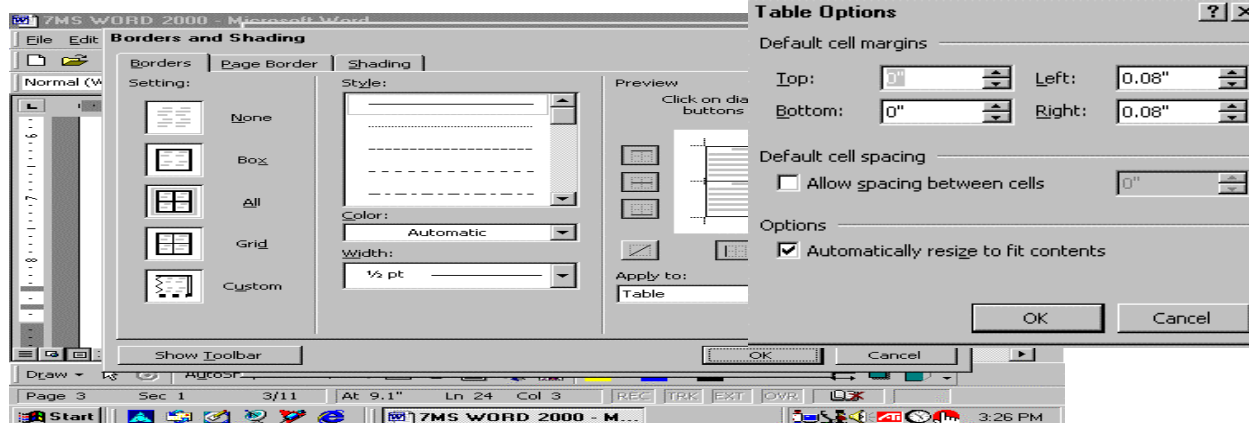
7MS WORD 2000 - Microsoft Word
File Edit
Normal (W
Borders and Shading
Borders | Page Border | Shading
Setting:
None
Box
All
Grid
Custom
Style:
Color:
Automatic
Width:
½ pt
Preview
Click on dia
buttons
Apply to:
Table
Show Toolbar
OK
Cancel
Table Options
? ×
Default cell margins
Top: 0"
Left: 0.08"
Bottom: 0"
Right: 0.08"
Default cell spacing
Allow spacing between cells
0"
Options
Automatically resize to fit contents
OK
Cancel
Draw
AutoSh
Page 3 Sec 1 3/11 At 9.1" Ln 24 Col 3 REC TRK EXT OVR
Start
7MS WORD 2000 - M...
3:26 PM